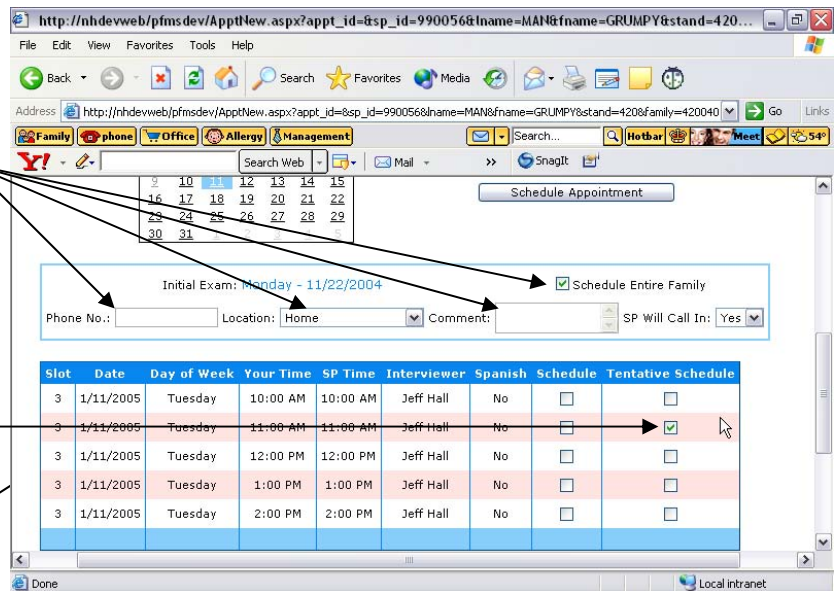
http://nhdevweb/pfmsdev/ApptNew.aspx?appt_id=&sp_id=990056&lname=MAN&fname=GRUMPY&stand=420...

File Edit View Favorites Tools Help

Back Search Favorites Media

Address http://nhdevweb/pfmsdev/ApptNew.aspx?appt_id=&sp_id=990056&lname=MAN&fname=GRUMPY&stand=420&family=420040 Go Links

Family phone Office Allergy Management Search... Hotbar Meet 54°

Search Web Mail SnagIt

| 9 | 10 | 11 | 12 | 13 | 14 | 15 |
|---|---|---|---|---|---|---|
| 16 | 17 | 18 | 19 | 20 | 21 | 22 |
| 23 | 24 | 25 | 26 | 27 | 28 | 29 |
| 30 | 31 | 1 | 2 | 3 | 4 | 5 |

Schedule Appointment

Initial Exam: Monday - 11/22/2004

Schedule Entire Family

Phone No.: Location: Home Comment: SP Will Call In: Yes

| Slot | Date | Day of Week | Your Time | SP Time | Interviewer | Spanish | Schedule | Tentative Schedule |
|---|---|---|---|---|---|---|---|---|
| 3 | 1/11/2005 | Tuesday | 10:00 AM | 10:00 AM | Jeff Hall | No | | |
| 3 | 1/11/2005 | Tuesday | 11:00 AM | 11:00 AM | Jeff Hall | No | | |
| 3 | 1/11/2005 | Tuesday | 12:00 PM | 12:00 PM | Jeff Hall | No | | |
| 3 | 1/11/2005 | Tuesday | 1:00 PM | 1:00 PM | Jeff Hall | No | | |
| 3 | 1/11/2005 | Tuesday | 2:00 PM | 2:00 PM | Jeff Hall | No | | |

Done Local intranet